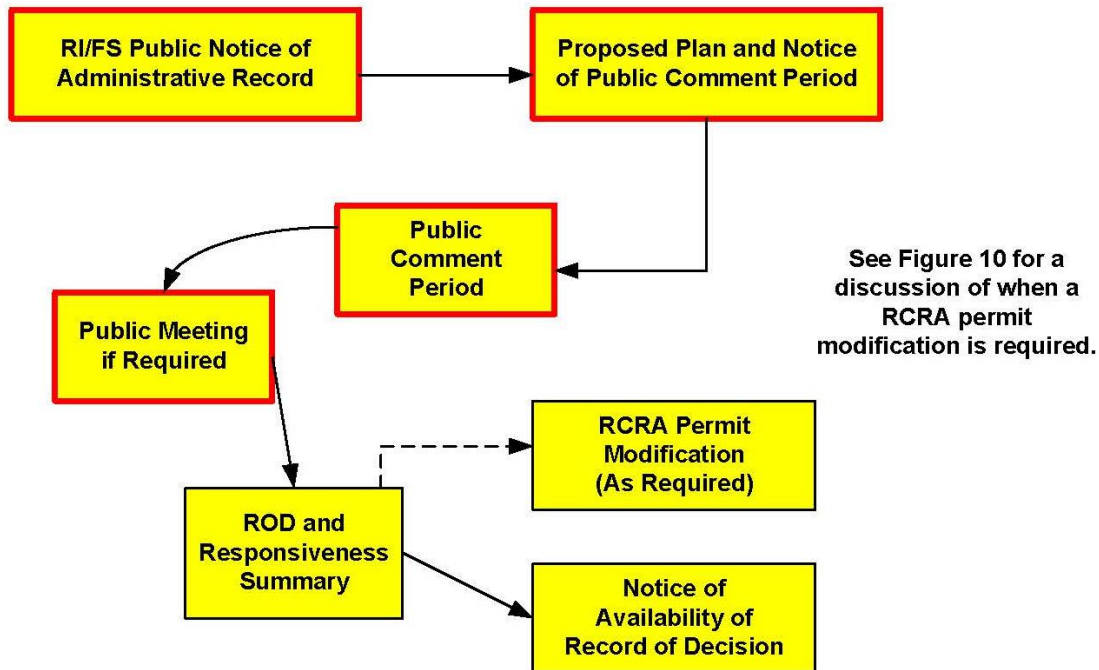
RI/FS Public Notice of Administrative Record

Proposed Plan and Notice of Public Comment Period

Public Comment Period

Public Meeting if Required

See Figure 10 for a discussion of when a RCRA permit modification is required.

RCRA Permit Modification (As Required)

ROD and Responsiveness Summary

Notice of Availability of Record of Decision